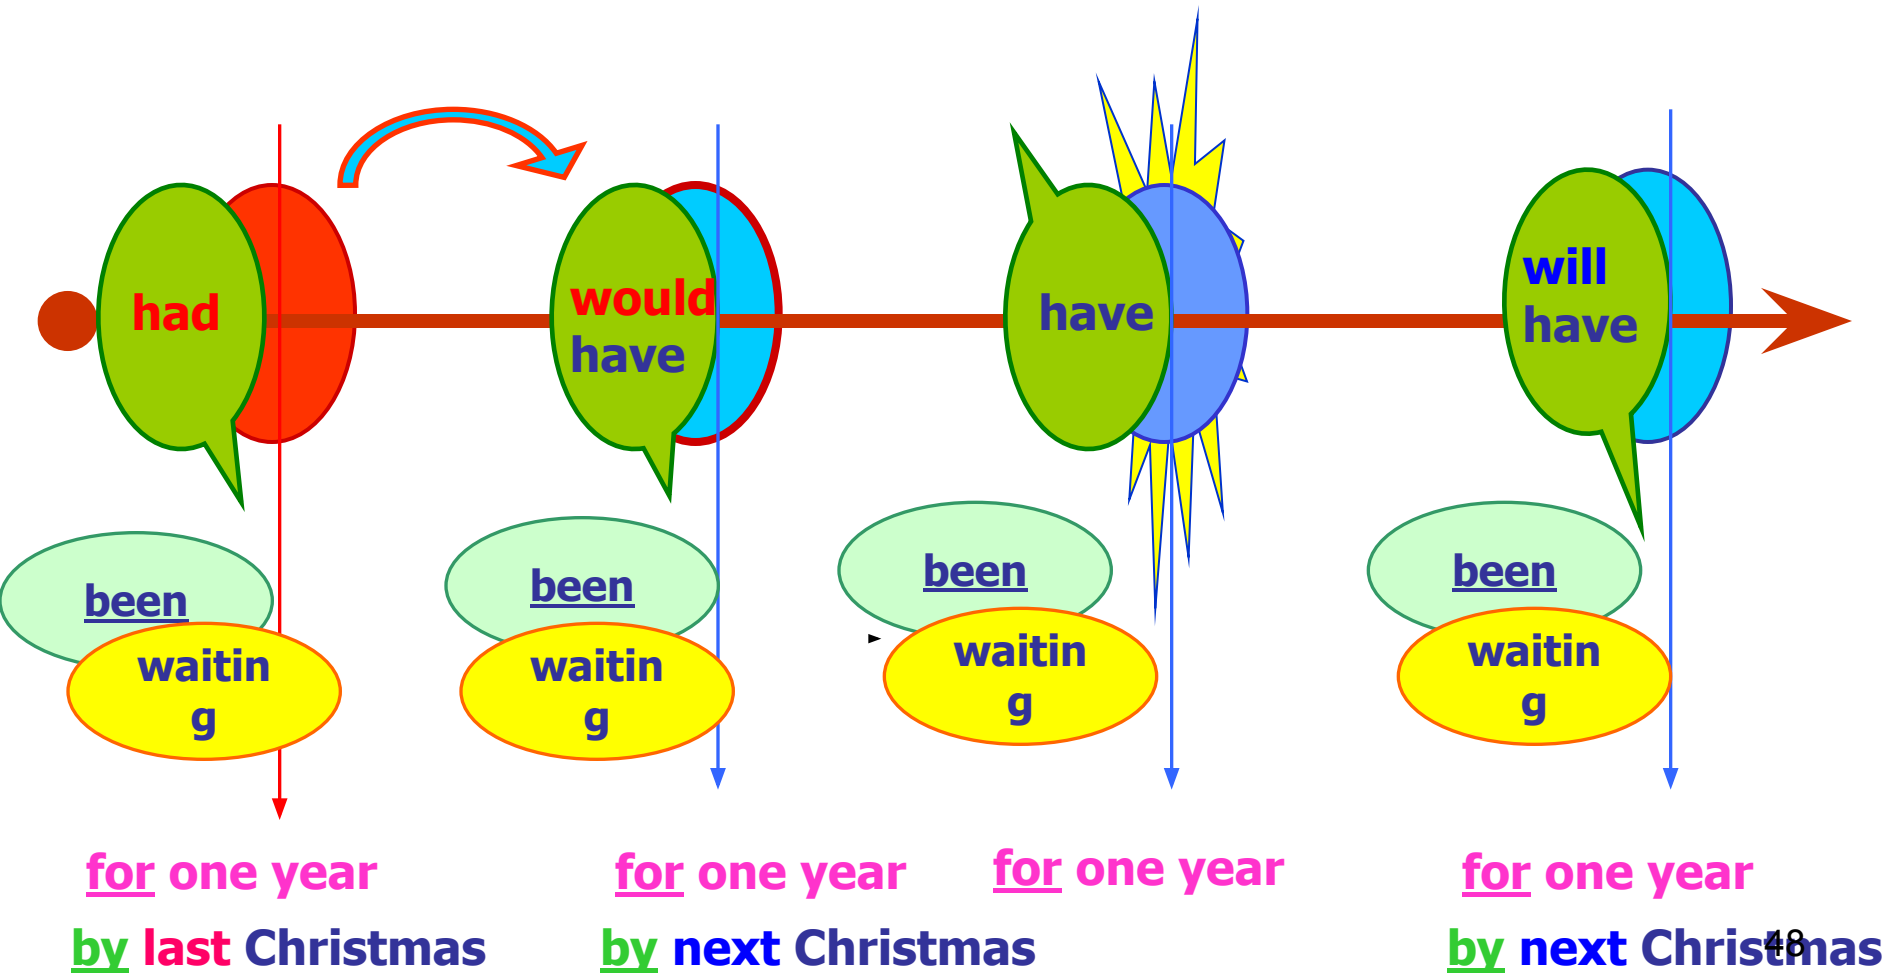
had

would have

have

will have

been

waitin g

been

waitin g

been

waitin g

been

waitin g

for one year

by last Christmas

for one year

by next Christmas

for one year

for one year

by next Christmas

48